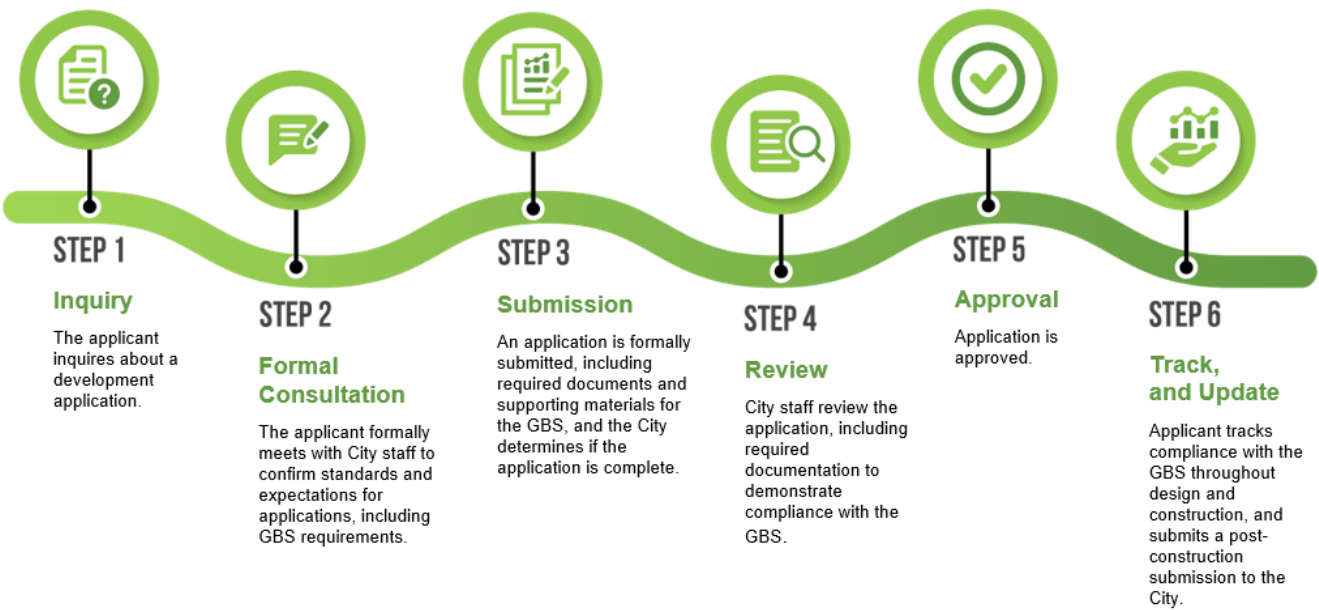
STEP 1

Inquiry

The applicant inquires about a development application.

STEP 2

Formal Consultation

The applicant formally meets with City staff to confirm standards and expectations for applications, including GBS requirements.

STEP 3

Submission

An application is formally submitted, including required documents and supporting materials for the GBS, and the City determines if the application is complete.

STEP 4

Review

City staff review the application, including required documentation to demonstrate compliance with the GBS.

STEP 5

Approval

Application is approved.

STEP 6

Track, and Update

Applicant tracks compliance with the GBS throughout design and construction, and submits a post-construction submission to the City.